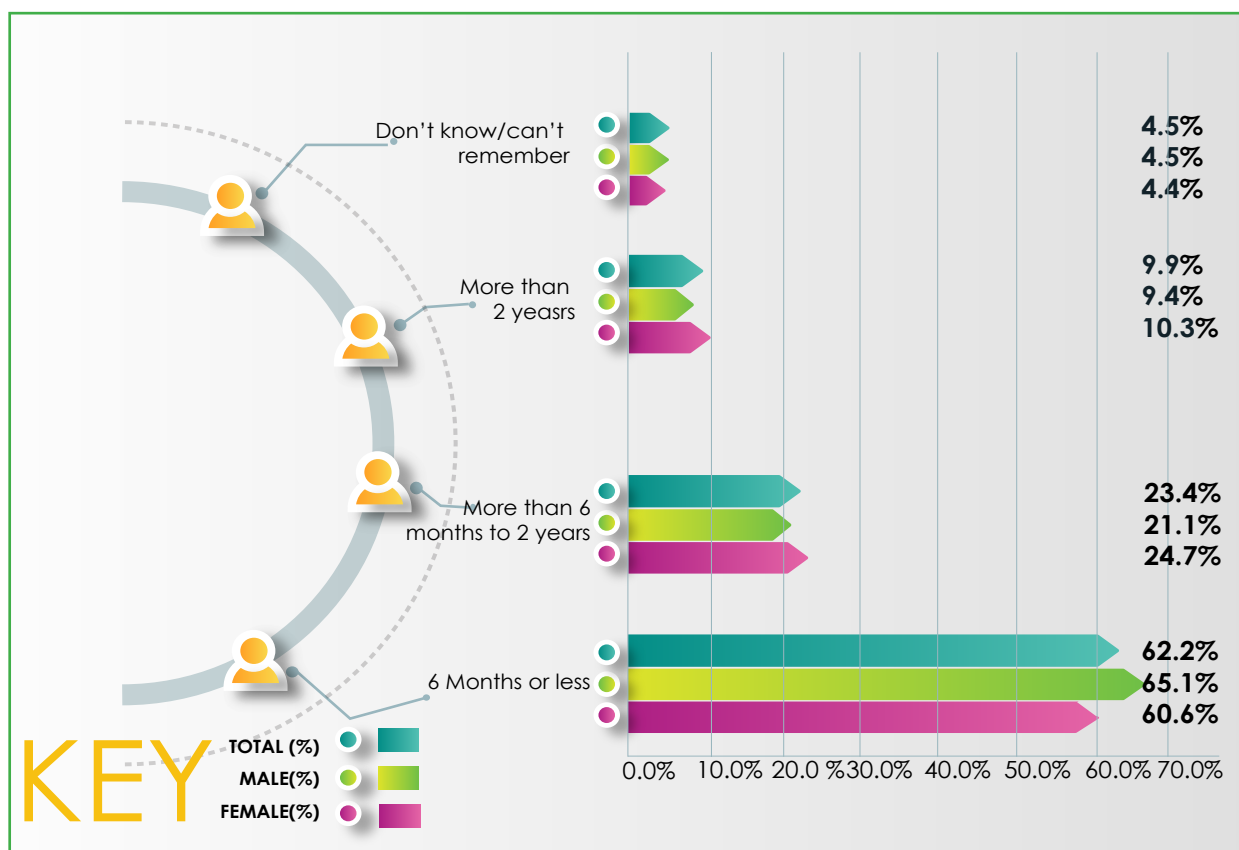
Don't know/can't remember

More than 2 yeasrs

More than 6 months to 2 years

6 Months or less

4.5%
4.5%
4.4%

9.9%
9.4%
10.3%

23.4%
21.1%
24.7%

62.2%
65.1%
60.6%

0.0% 10.0% 20.0 % 30.0% 40.0% 50.0% 60.0% 70.0%

KEY
TOTAL (%)
MALE(%)
FEMALE(%)